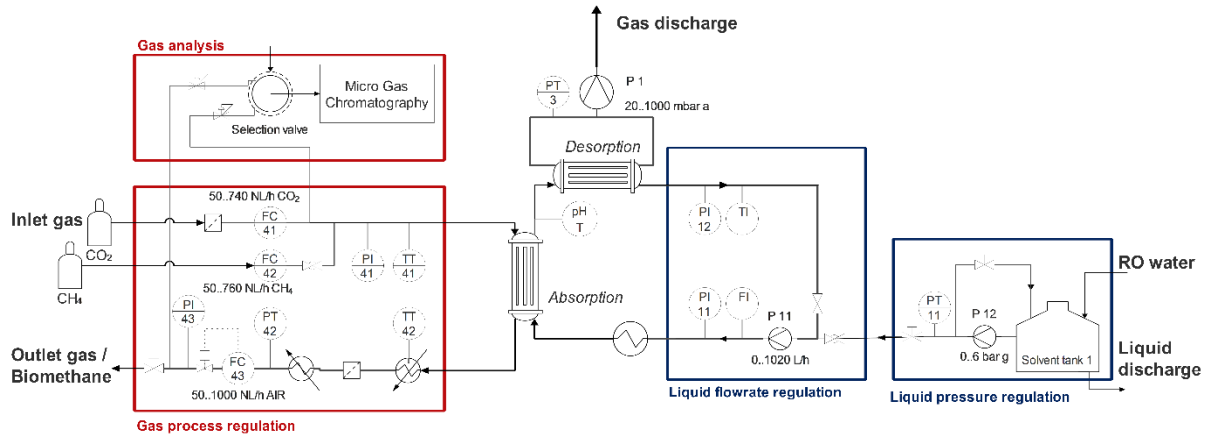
Gas discharge

Gas analysis

Micro Gas Chromatography

Selection valve

PT 3

P 1

20..1000 mbar a

Desorption

50..740 NL/h $CO_2$

Inlet gas

$CO_2$

FC 41

pH T

PI 12

TI

FC 42

PI 41

TT 41

$CH_4$

50..760 NL/h $CH_4$

RO water

PI 43

PT 42

TT 42

Absorption

PI 11

FI

PT 11

P 12

P 11

Outlet gas / Biomethane

FC 43

0..1020 L/h

0..6 bar g

Solvent tank 1

Liquid discharge

50..1000 NL/h AIR

Liquid flowrate regulation

Liquid pressure regulation

Gas process regulation